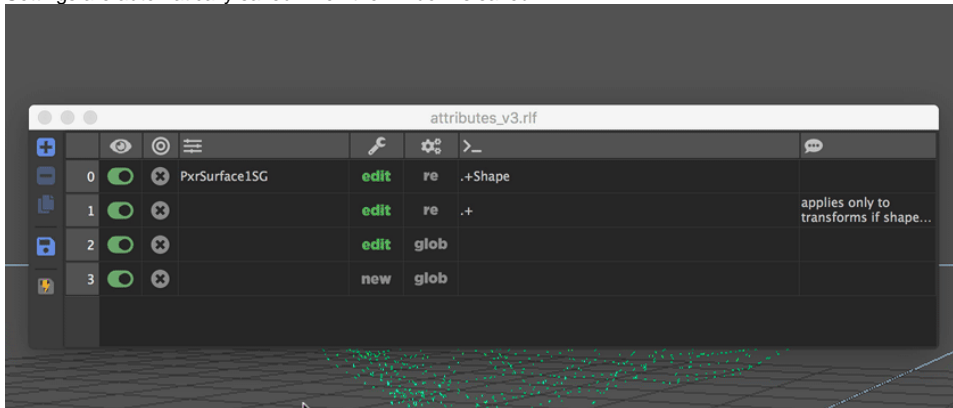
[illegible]

attributes_v3.rlf

| | | | | | | | |
|---|---|---|---|---|---|---|---|
| 0 | | | PxrSurface1SG | edit | re | .+Shape | |
| 1 | | | | edit | re | .+ | applies only to transforms if shape... |
| 2 | | | | edit | glob | | |
| 3 | | | | new | glob | | |